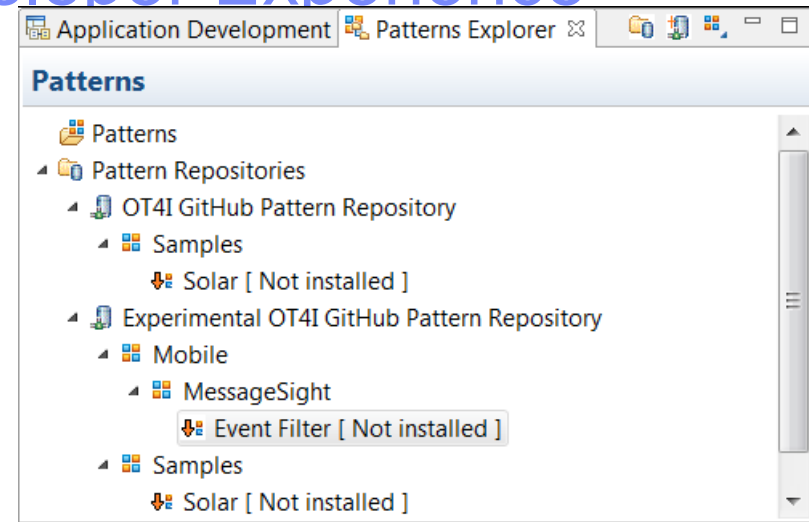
Application Development
Patterns Explorer

Patterns

Patterns
Pattern Repositories
OT4I GitHub Pattern Repository
Samples
Solar [ Not installed ]
Experimental OT4I GitHub Pattern Repository
Mobile
MessageSight
Event Filter [ Not installed ]
Samples
Solar [ Not installed ]